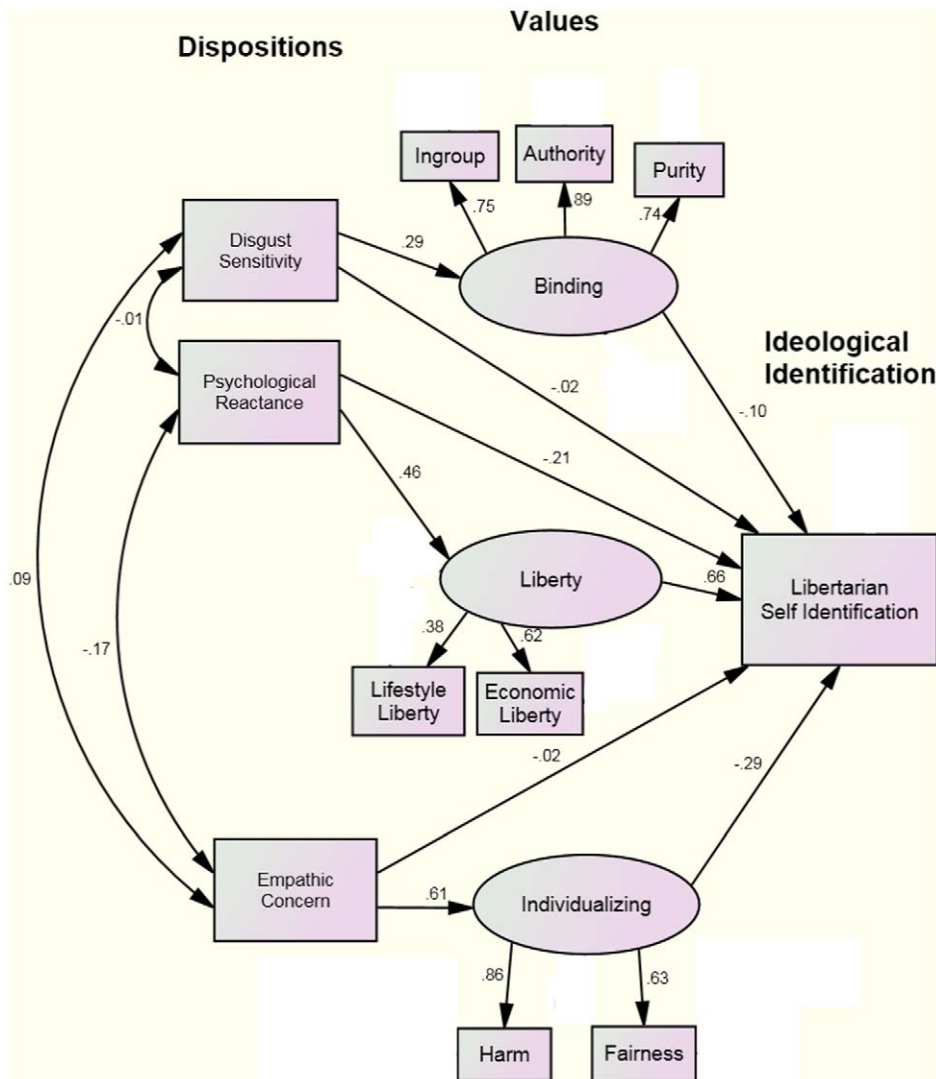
Values

Dispositions

Ingroup

Authority

Purity

.75

.89

.74

Disgust Sensitivity

.29

Binding

Ideological Identification

-.01

Psychological Reactance

-.02

-.10

-.21

.46

.09

Liberty

.66

Libertarian Self Identification

.38

.62

-.17

Lifestyle Liberty

Economic Liberty

-.02

-.29

Empathic Concern

.61

Individualizing

.86

.63

Harm

Fairness